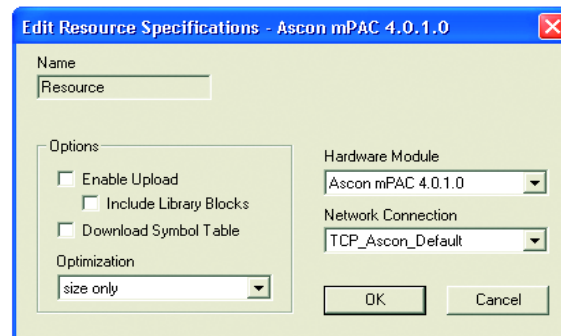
Edit Resource Specifications - Ascon mPAC 4.0.1.0

Name

Resource

Options

Enable Upload

Include Library Blocks

Download Symbol Table

Optimization

size only

Hardware Module

Ascon mPAC 4.0.1.0

Network Connection

TCP_Ascon_Default

OK

Cancel